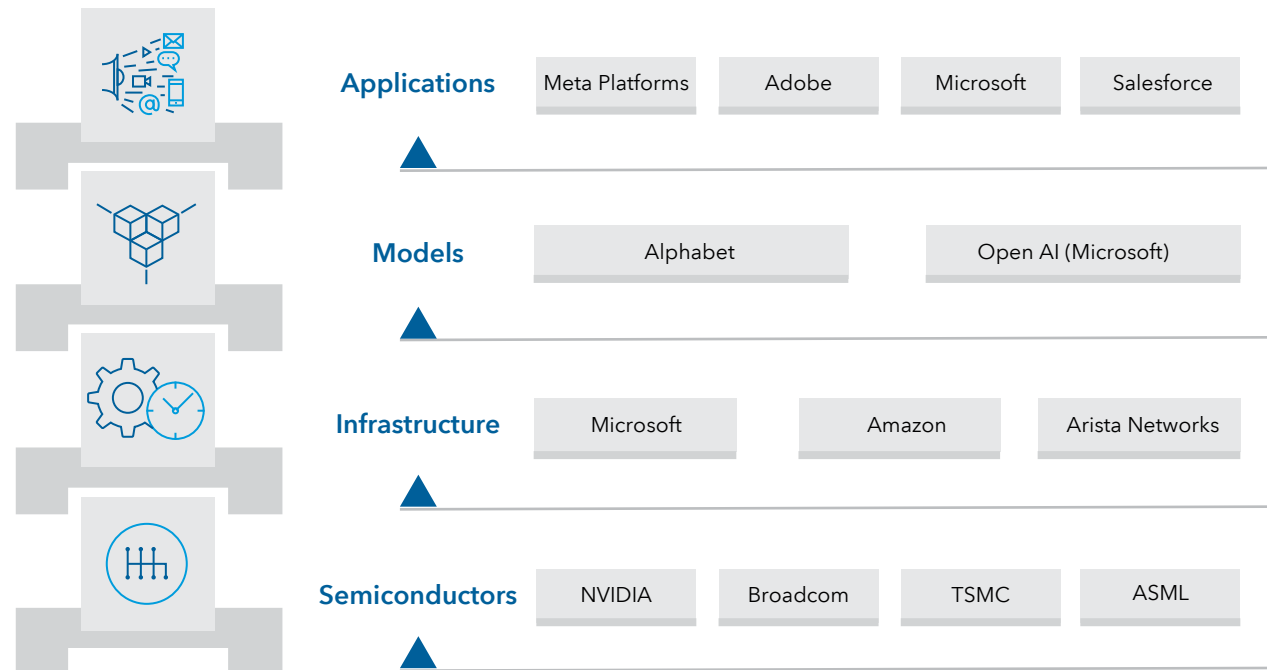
Applications

| Meta Platforms | Adobe | Microsoft | Salesforce |
|---|---|---|---|

Models

| Alphabet | Open AI (Microsoft) |
|---|---|

Infrastructure

| Microsoft | Amazon | Arista Networks |
|---|---|---|

Semiconductors

| NVIDIA | Broadcom | TSMC | ASML |
|---|---|---|---|